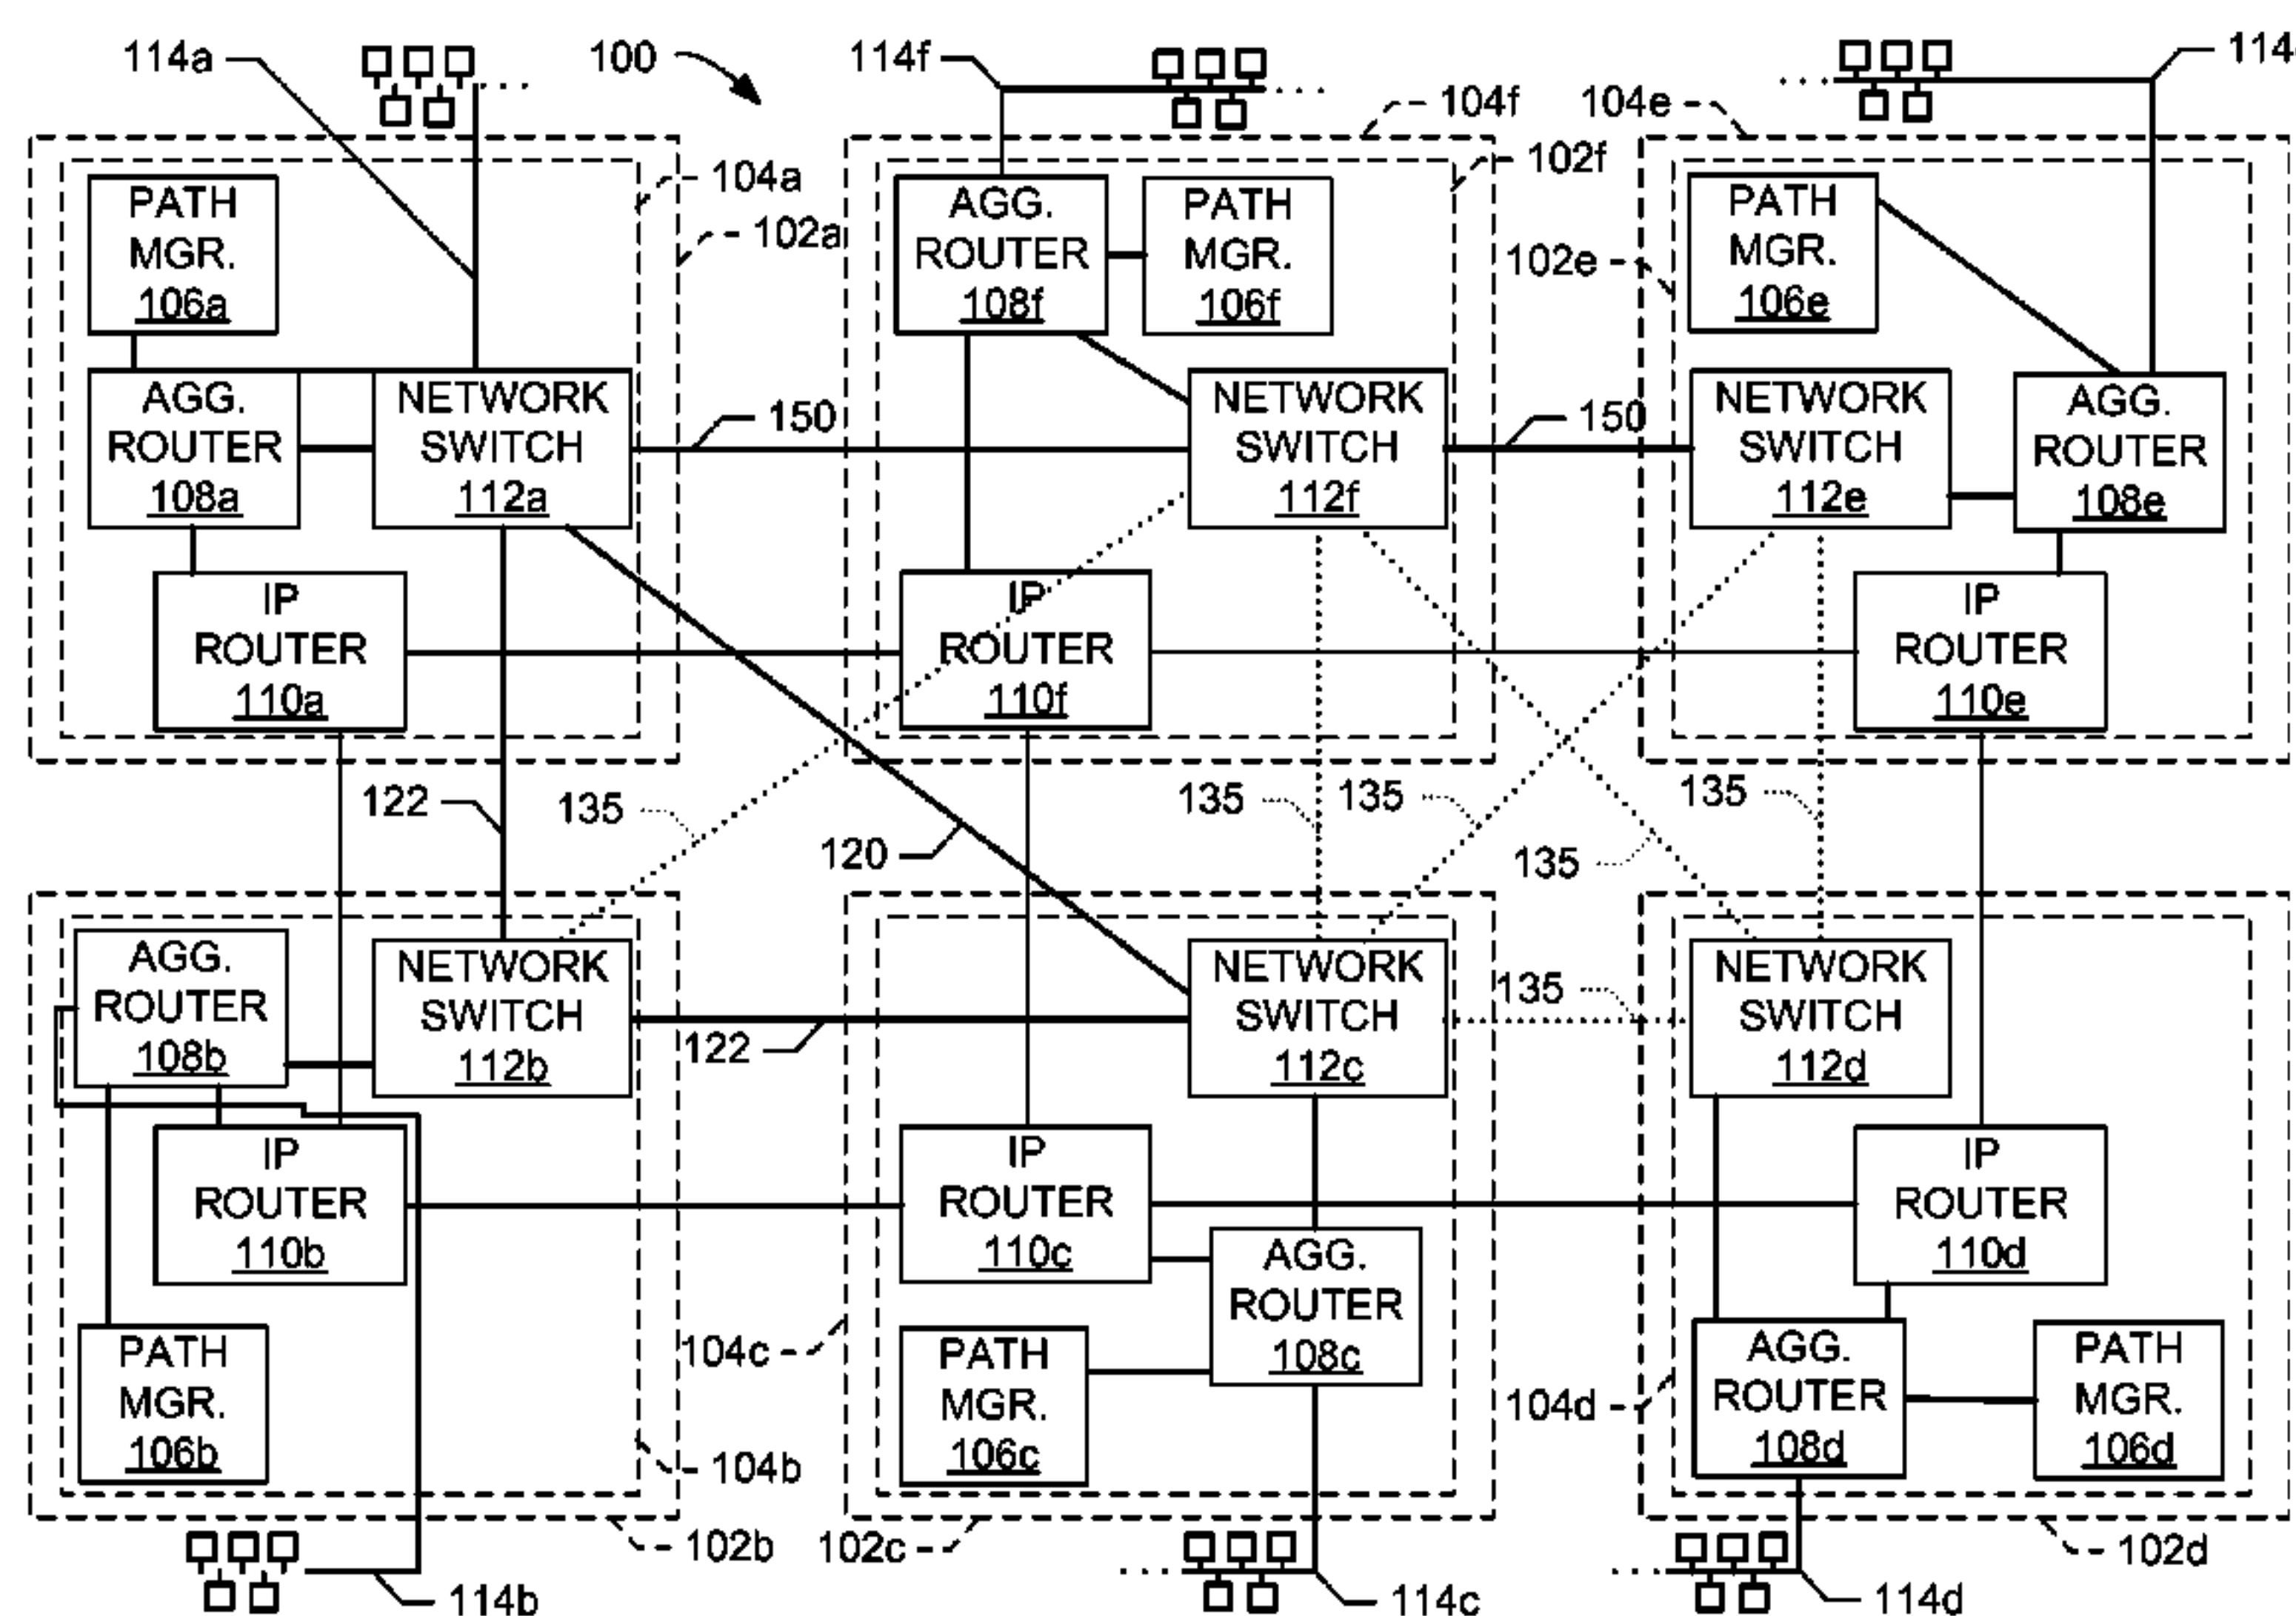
114a
100
114f
104f
104e
114
104a
102f
102a
102e
PATH MGR. 106a
AGG. ROUTER 108f
PATH MGR. 106f
PATH MGR. 106e
AGG. ROUTER 108a
NETWORK SWITCH 112a
150
NETWORK SWITCH 112f
150
NETWORK SWITCH 112e
AGG. ROUTER 108e
IP ROUTER 110a
IP ROUTER 110f
IP ROUTER 110e
122
135
135
135
135
120
135
AGG. ROUTER 108b
NETWORK SWITCH 112b
NETWORK SWITCH 112c
135
NETWORK SWITCH 112d
122
IP ROUTER 110b
IP ROUTER 110c
IP ROUTER 110d
AGG. ROUTER 108c
104c
PATH MGR. 106b
PATH MGR. 106c
104d
AGG. ROUTER 108d
PATH MGR. 106d
104b
102b
102c
102d
114b
114c
114d